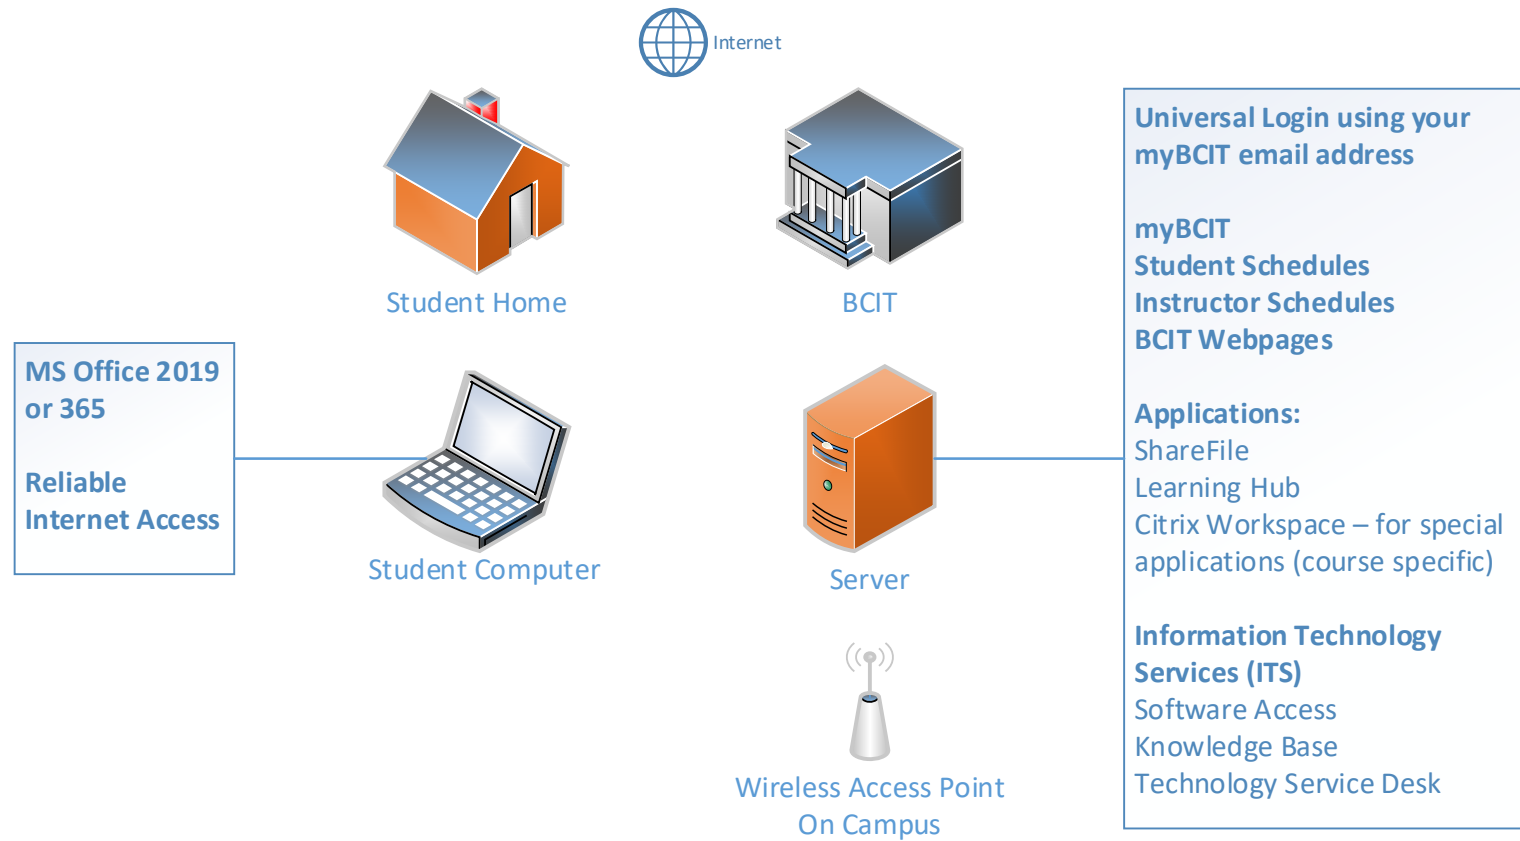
Internet

Student Home

BCIT

MS Office 2019 or 365

Reliable Internet Access

Student Computer

Server

Wireless Access Point On Campus

Universal Login using your myBCIT email address

myBCIT
Student Schedules
Instructor Schedules
BCIT Webpages

Applications:
ShareFile
Learning Hub
Citrix Workspace – for special applications (course specific)

Information Technology Services (ITS)
Software Access
Knowledge Base
Technology Service Desk